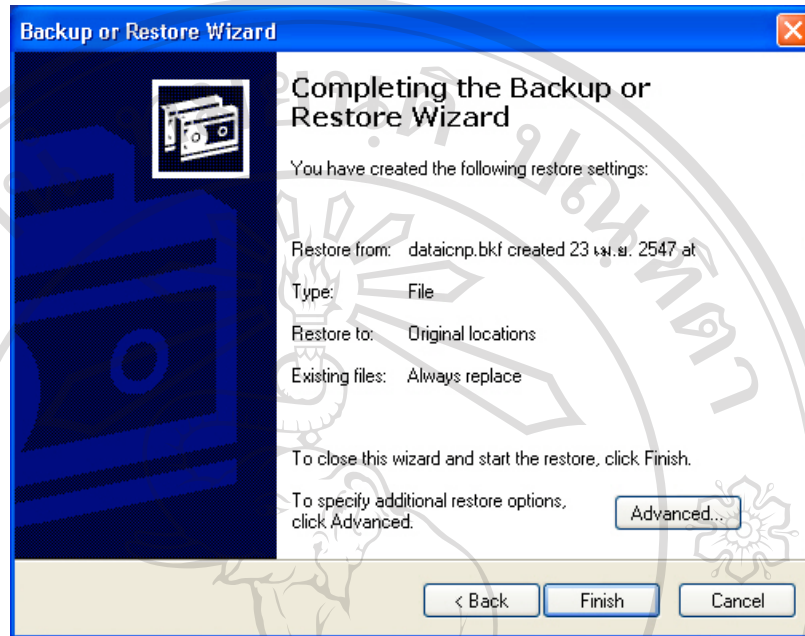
Backup or Restore Wizard

Completing the Backup or Restore Wizard

You have created the following restore settings:

Restore from: dataicnp.bkf created 23 เม.ย. 2547 at

Type: File

Restore to: Original locations

Existing files: Always replace

To close this wizard and start the restore, click Finish.

To specify additional restore options, click Advanced.

Advanced...

< Back

Finish

Cancel